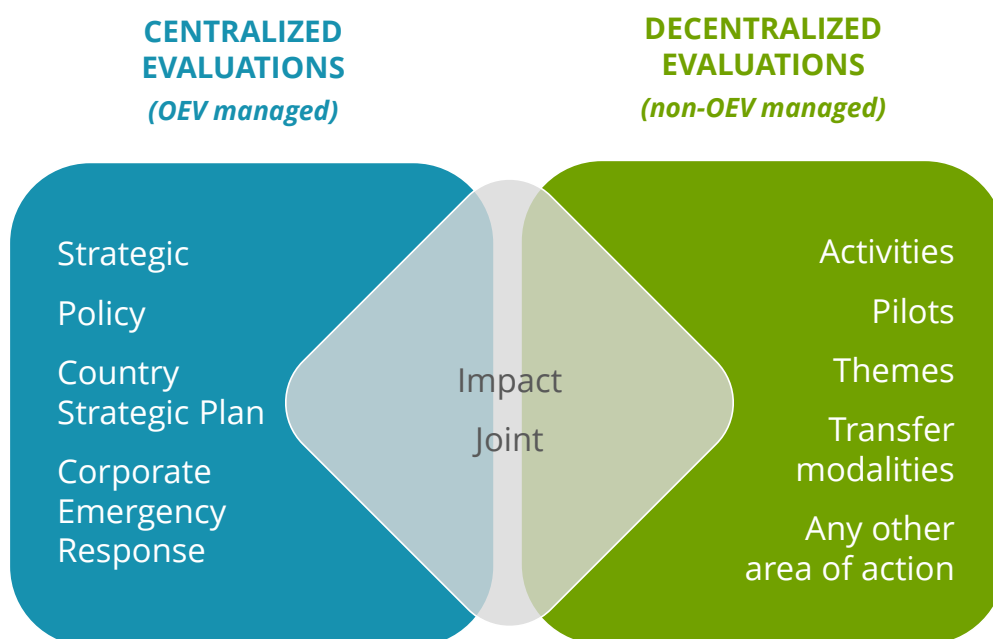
CENTRALIZED EVALUATIONS
(OEV managed)

DECENTRALIZED EVALUATIONS
(non-OEV managed)

Strategic

Policy

Country Strategic Plan

Corporate Emergency Response

Impact

Joint

Activities

Pilots

Themes

Transfer modalities

Any other area of action